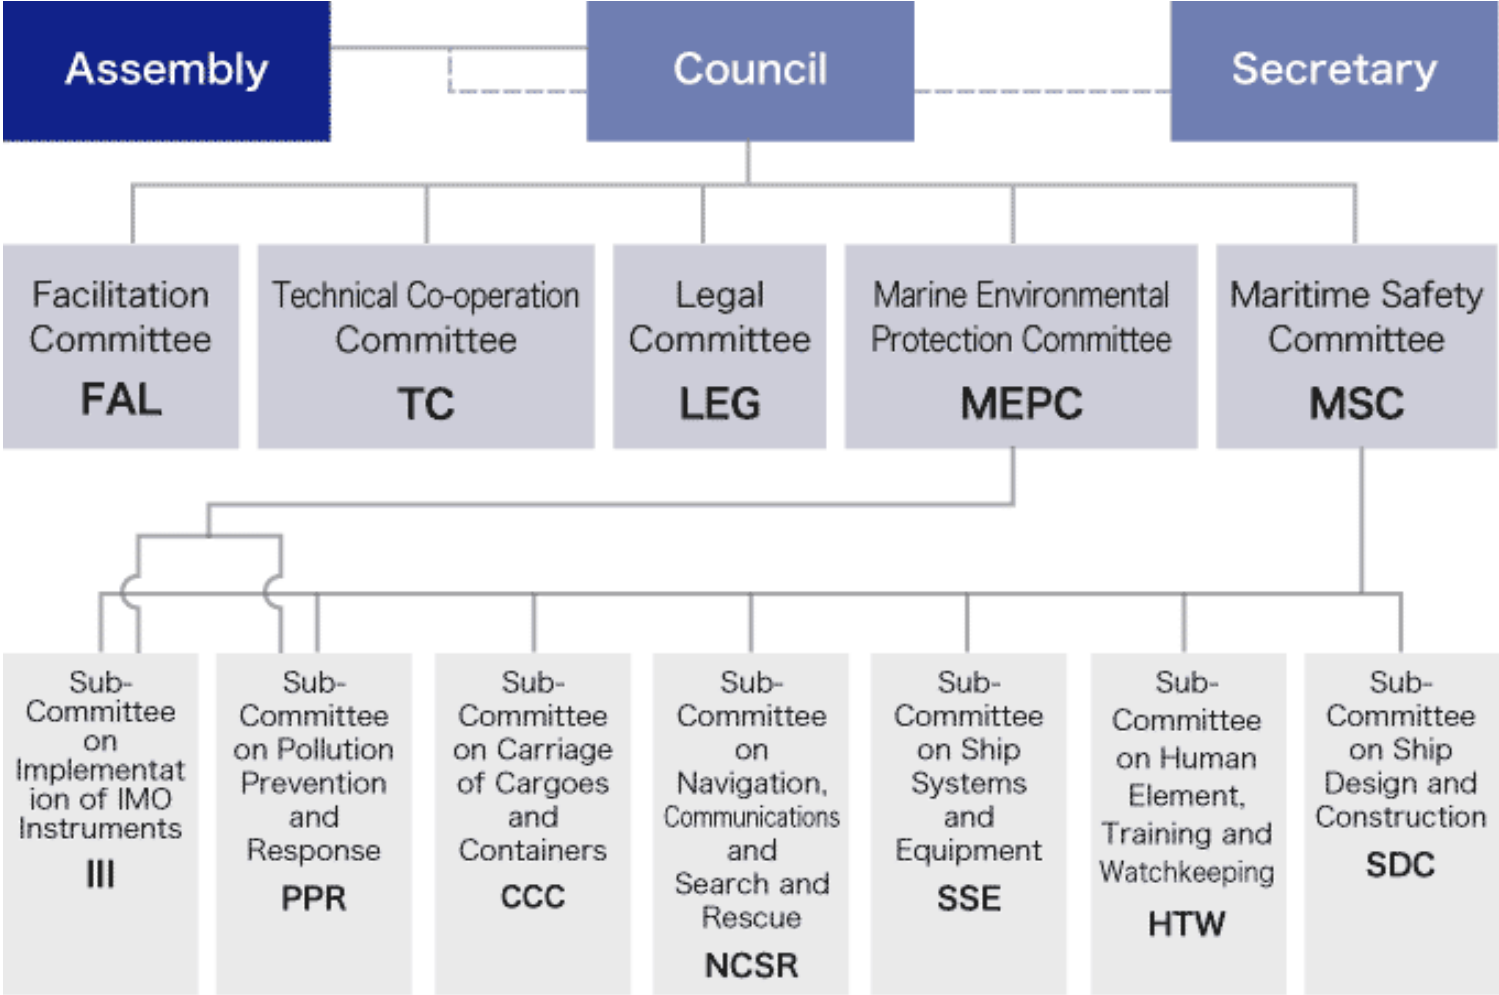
Assembly

Council

Secretary

Facilitation Committee
FAL

Technical Co-operation Committee
TC

Legal Committee
LEG

Marine Environmental Protection Committee
MEPC

Maritime Safety Committee
MSC

Sub-Committee on Implementation of IMO Instruments
III

Sub-Committee on Pollution Prevention and Response
PPR

Sub-Committee on Carriage of Cargoes and Containers
CCC

Sub-Committee on Navigation, Communications and Search and Rescue
NCSR

Sub-Committee on Ship Systems and Equipment
SSE

Sub-Committee on Human Element, Training and Watchkeeping
HTW

Sub-Committee on Ship Design and Construction
SDC